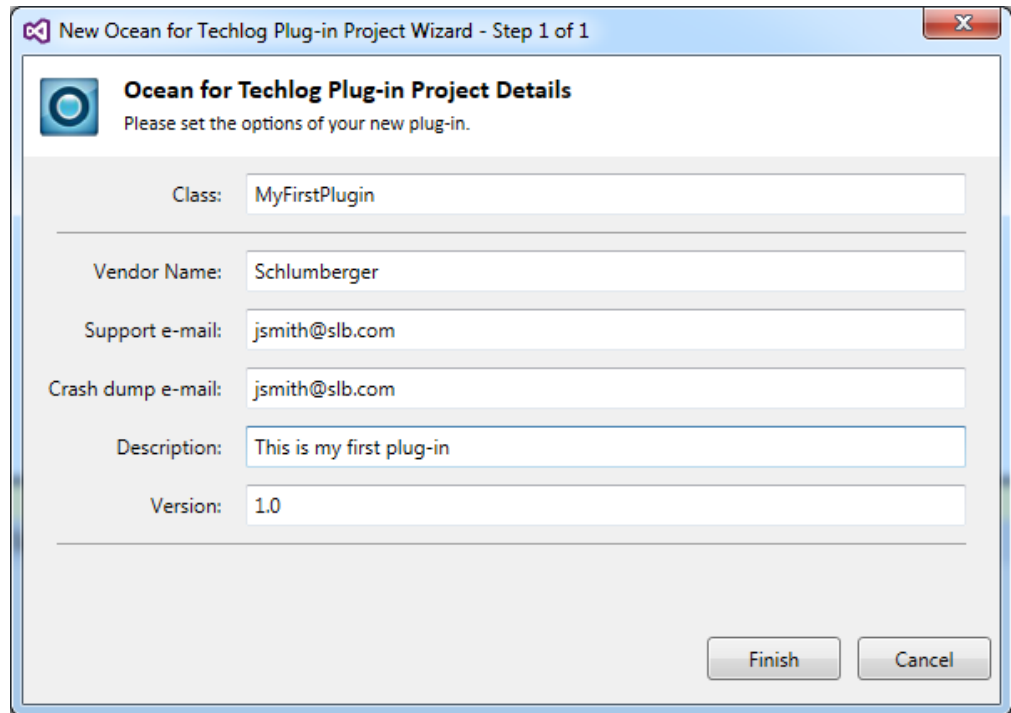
New Ocean for Techlog Plug-in Project Wizard - Step 1 of 1

Ocean for Techlog Plug-in Project Details
Please set the options of your new plug-in.

Class: MyFirstPlugin

Vendor Name: Schlumberger
Support e-mail: jsmith@slb.com
Crash dump e-mail: jsmith@slb.com
Description: This is my first plug-in
Version: 1.0

Finish
Cancel